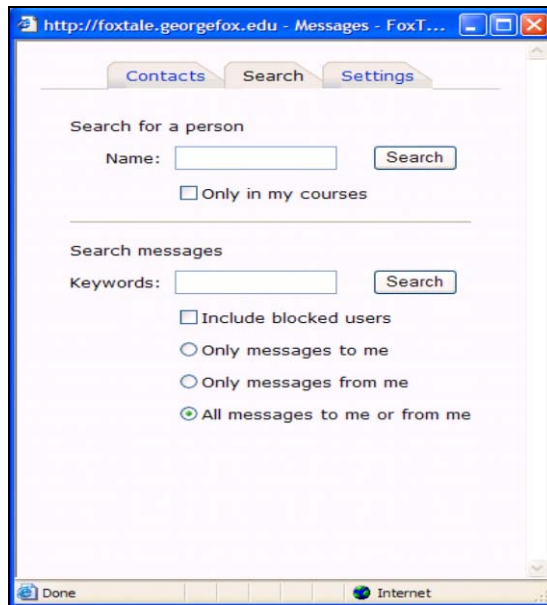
http://foxtale.georgefox.edu - Messages - FoxT...

Contacts Search Settings

Search for a person

Name: Search

Only in my courses

Search messages

Keywords: Search

Include blocked users

Only messages to me

Only messages from me

All messages to me or from me

Done

Internet